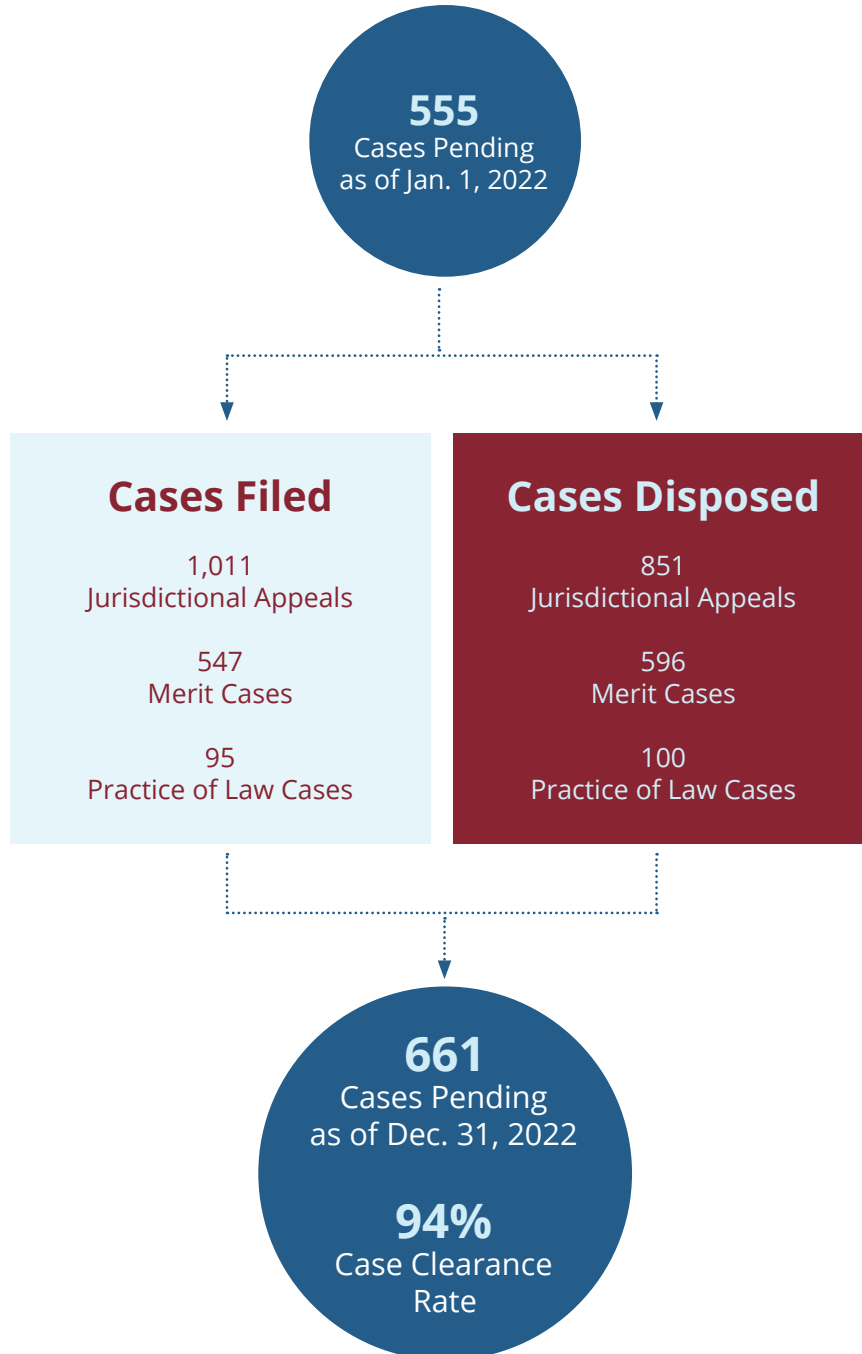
555
Cases Pending
as of Jan. 1, 2022

Cases Filed

1,011
Jurisdictional Appeals

547
Merit Cases

95
Practice of Law Cases

Cases Disposed

851
Jurisdictional Appeals

596
Merit Cases

100
Practice of Law Cases

661
Cases Pending
as of Dec. 31, 2022

94%
Case Clearance
Rate